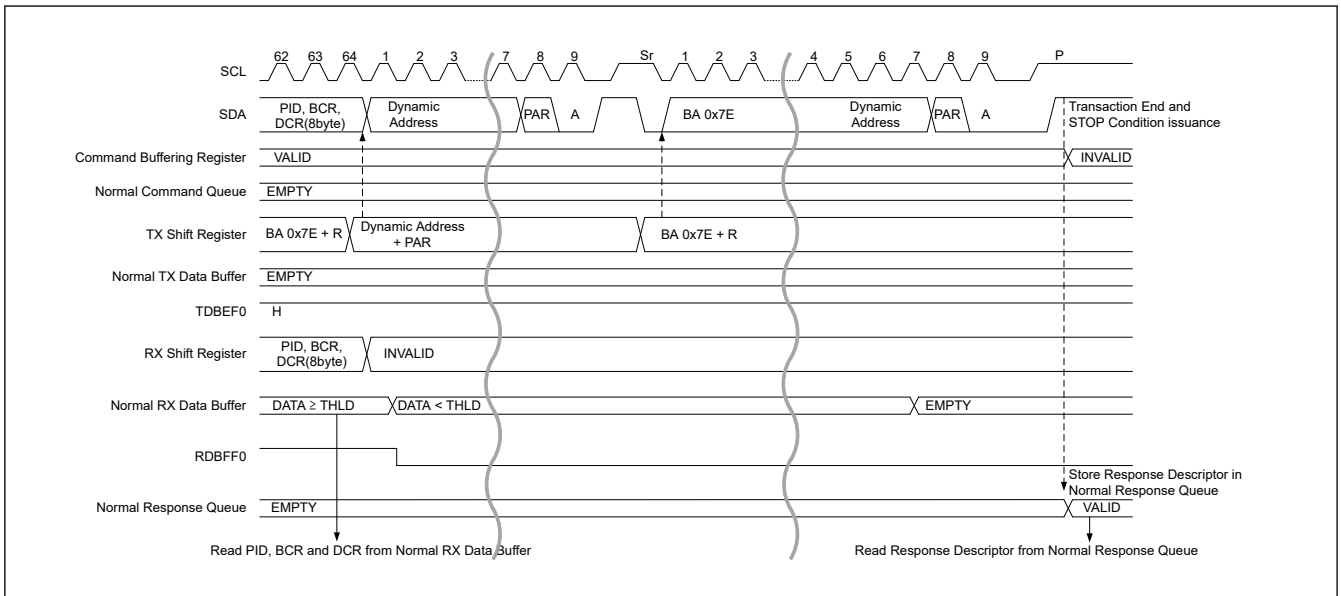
SCL
62 63 64 1 2 3 7 8 9 Sr 1 2 3 4 5 6 7 8 9 P

SDA
PID, BCR, DCR(8byte)
Dynamic Address
PAR
A
BA 0x7E
Dynamic Address
PAR
A
Transaction End and STOP Condition issuance

Command Buffering Register
VALID
INVALID

Normal Command Queue
EMPTY

TX Shift Register
BA 0x7E + R
Dynamic Address + PAR
BA 0x7E + R

Normal TX Data Buffer
EMPTY

TDBEF0
H

RX Shift Register
PID, BCR, DCR(8byte)
INVALID

Normal RX Data Buffer
DATA ≥ THLD
DATA < THLD
EMPTY

RDBFF0

Store Response Descriptor in Normal Response Queue

Normal Response Queue
EMPTY
VALID

Read PID, BCR and DCR from Normal RX Data Buffer

Read Response Descriptor from Normal Response Queue